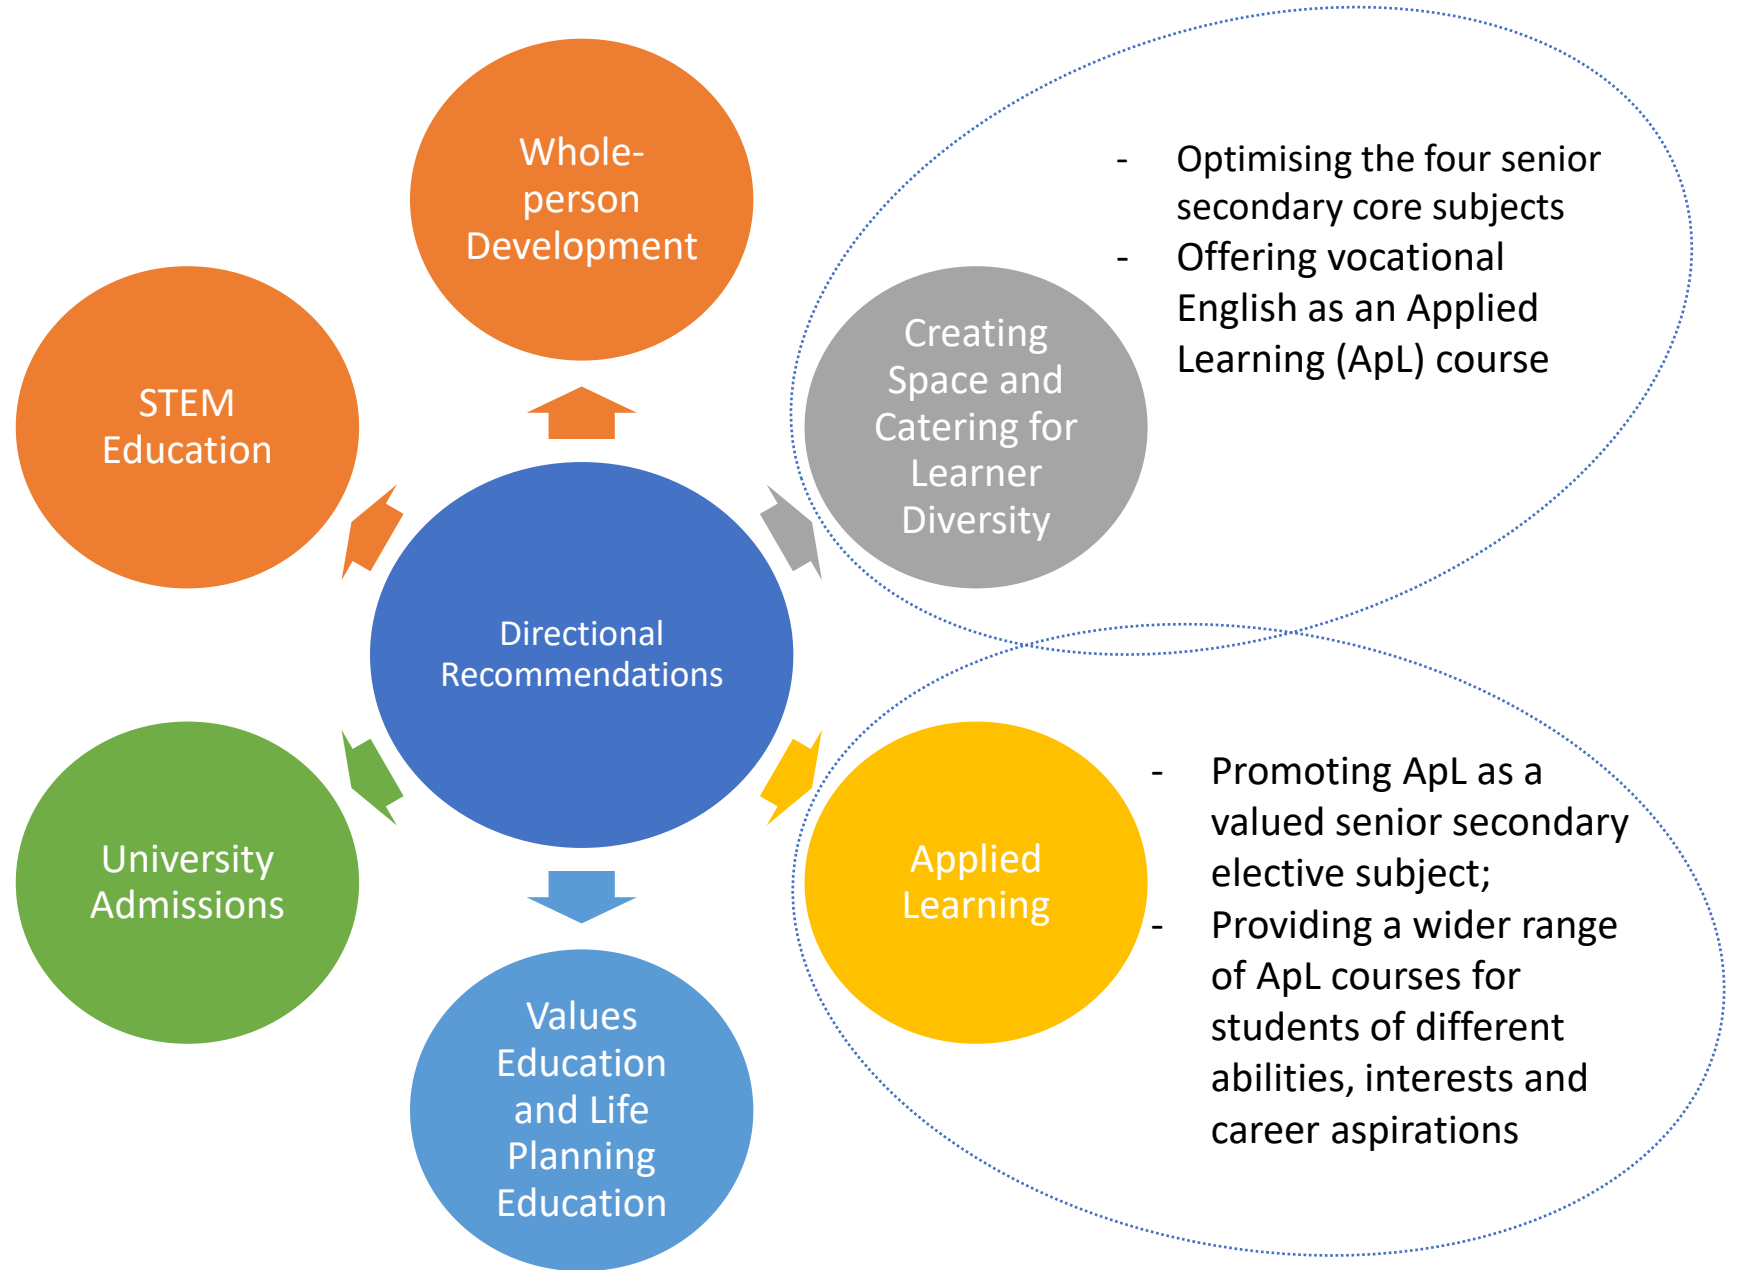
Whole-person Development

STEM Education

Creating Space and Catering for Learner Diversity

- Optimising the four senior secondary core subjects
- Offering vocational English as an Applied Learning (ApL) course

Directional Recommendations

University Admissions

Applied Learning

- Promoting ApL as a valued senior secondary elective subject;
- Providing a wider range of ApL courses for students of different abilities, interests and career aspirations

Values Education and Life Planning Education